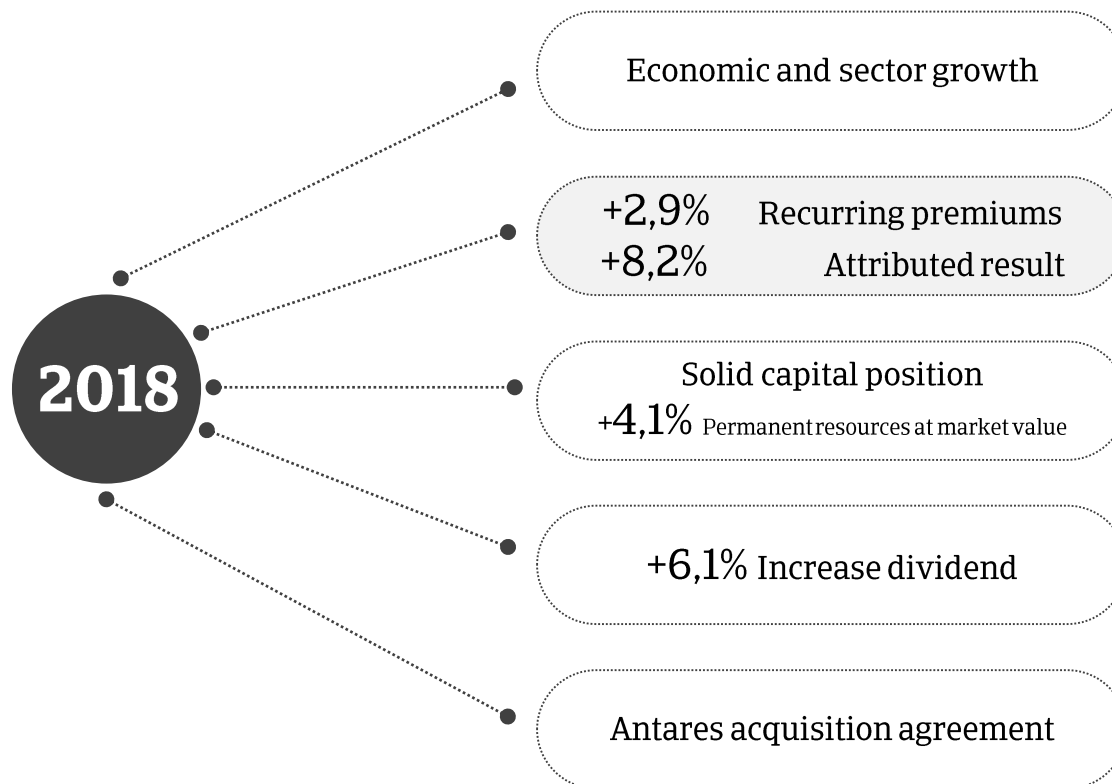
2018

Economic and sector growth

+2,9% Recurring premiums
+8,2% Attributed result

Solid capital position
+4,1% Permanent resources at market value

+6,1% Increase dividend

Antares acquisition agreement